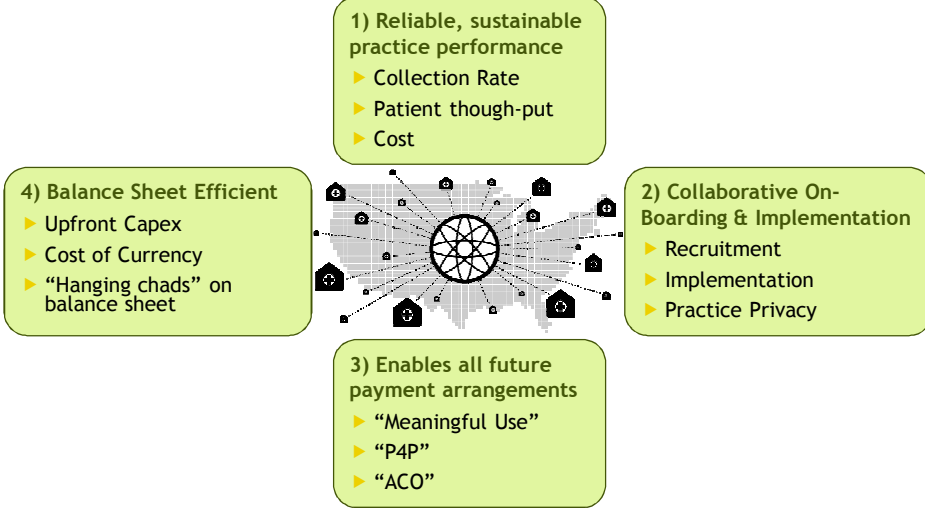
1) Reliable, sustainable practice performance

Collection Rate

Patient though-put

Cost

4) Balance Sheet Efficient

Upfront Capex

Cost of Currency

“Hanging chads” on balance sheet

2) Collaborative On-Boarding & Implementation

Recruitment

Implementation

Practice Privacy

3) Enables all future payment arrangements

“Meaningful Use”

“P4P”

“ACO”